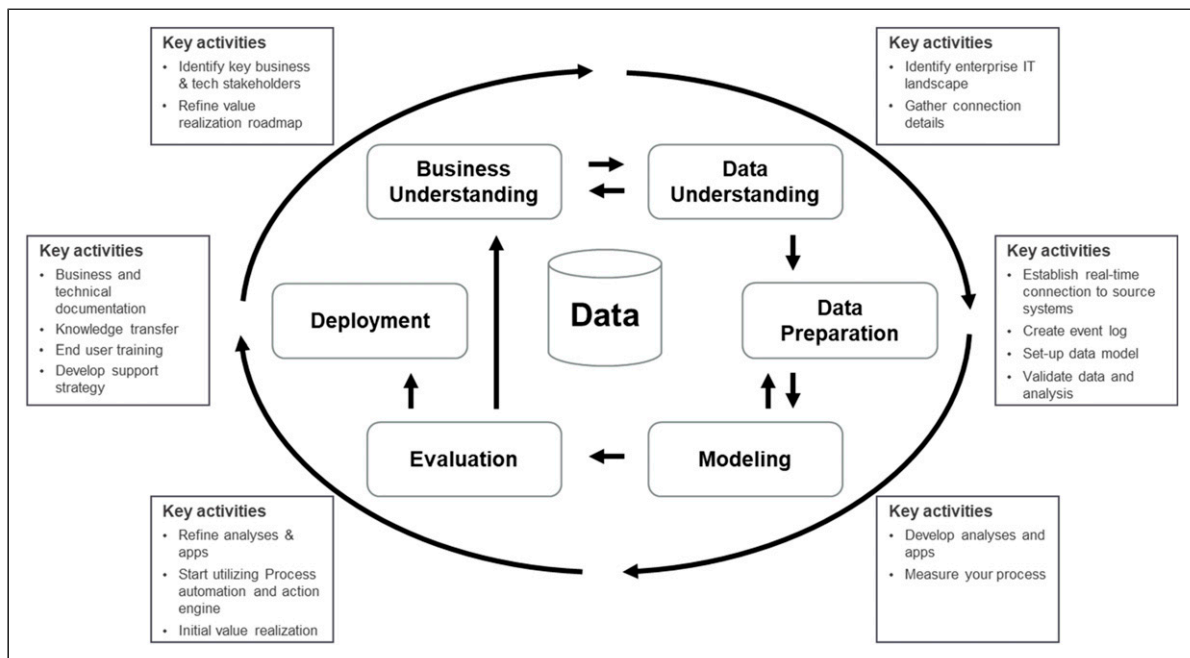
Key activities
• Identify key business & tech stakeholders
• Refine value realization roadmap

Key activities
• Identify enterprise IT landscape
• Gather connection details

Business Understanding

Data Understanding

Key activities
• Business and technical documentation
• Knowledge transfer
• End user training
• Develop support strategy

Deployment

Data

Data Preparation

Key activities
• Establish real-time connection to source systems
• Create event log
• Set-up data model
• Validate data and analysis

Evaluation

Modeling

Key activities
• Refine analyses & apps
• Start utilizing Process automation and action engine
• Initial value realization

Key activities
• Develop analyses and apps
• Measure your process